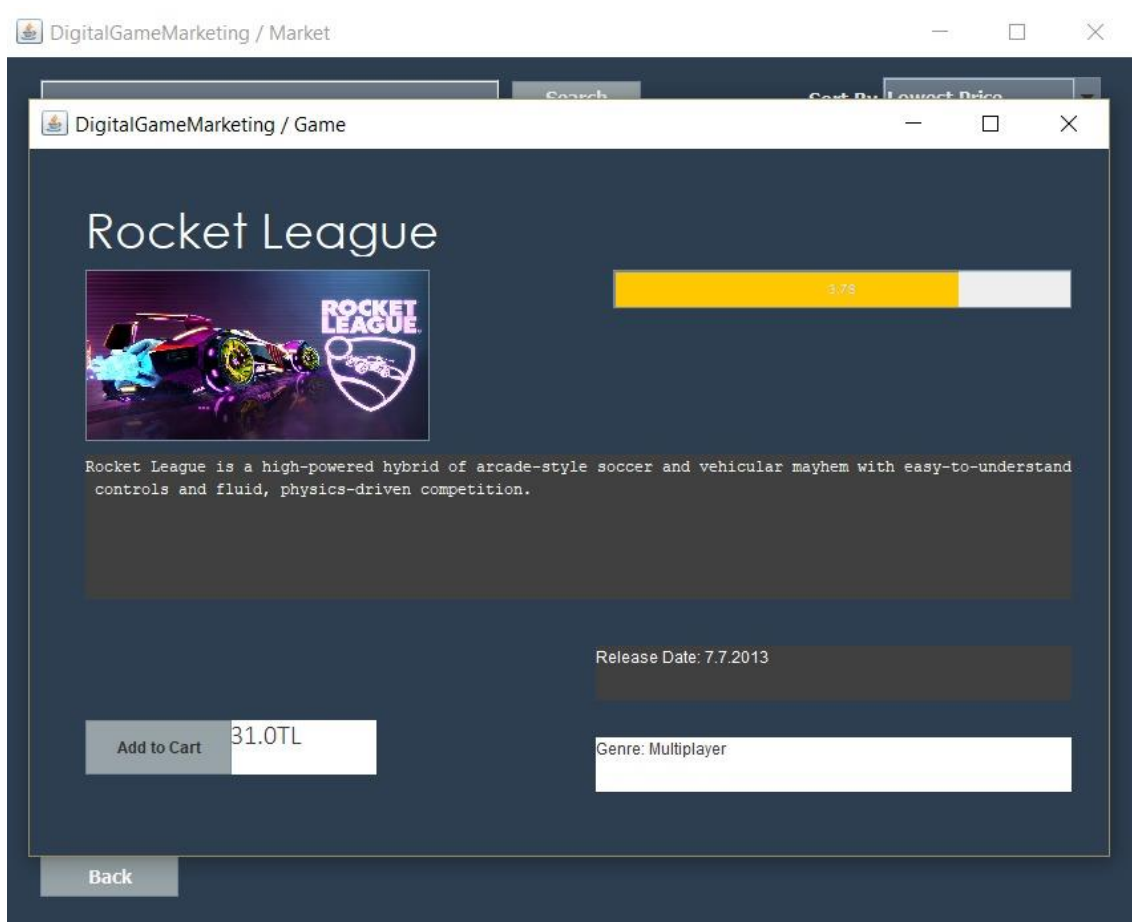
DigitalGameMarketing / Market

Search

Sort By Lowest Price

DigitalGameMarketing / Game

Rocket League

ROCKET LEAGUE

3.78

Rocket League is a high-powered hybrid of arcade-style soccer and vehicular mayhem with easy-to-understand controls and fluid, physics-driven competition.

Release Date: 7.7.2013

Add to Cart

31.0TL

Genre: Multiplayer

Back